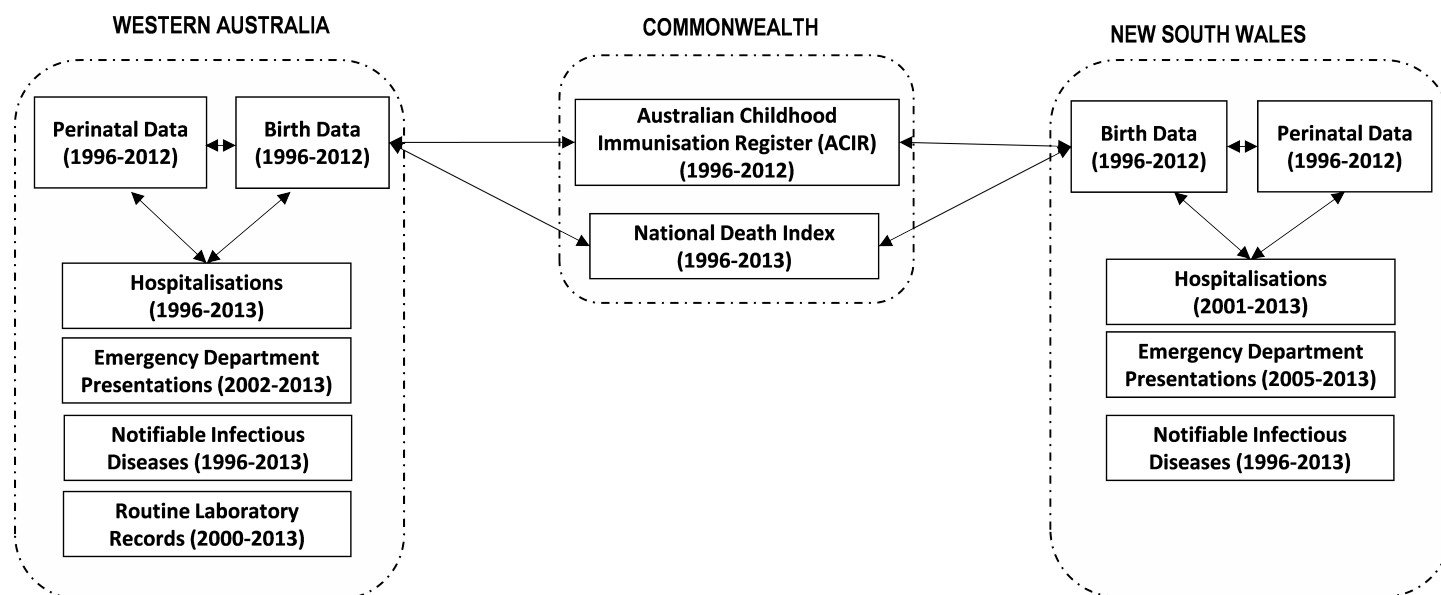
WESTERN AUSTRALIA

Perinatal Data (1996-2012)

Birth Data (1996-2012)

Hospitalisations (1996-2013)

Emergency Department Presentations (2002-2013)

Notifiable Infectious Diseases (1996-2013)

Routine Laboratory Records (2000-2013)

COMMONWEALTH

Australian Childhood Immunisation Register (ACIR) (1996-2012)

National Death Index (1996-2013)

NEW SOUTH WALES

Birth Data (1996-2012)

Perinatal Data (1996-2012)

Hospitalisations (2001-2013)

Emergency Department Presentations (2005-2013)

Notifiable Infectious Diseases (1996-2013)